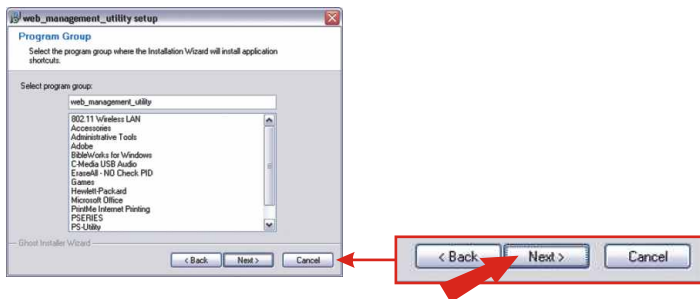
web_management_utility setup

Program Group

Select the program group where the Installation Wizard will install application shortcuts.

Select program group:

web_management_utility

802.11 Wireless LAN
Accessories
Administrative Tools
Adobe
BibleWorks for Windows
C-Media USB Audio
EraseAll - NO Check PID
Games
Hewlett-Packard
Microsoft Office
PrintMe Internet Printing
PSERIES
PS-Utility

Ghost Installer Wizard

< Back
Next >
Cancel

< Back
Next >
Cancel